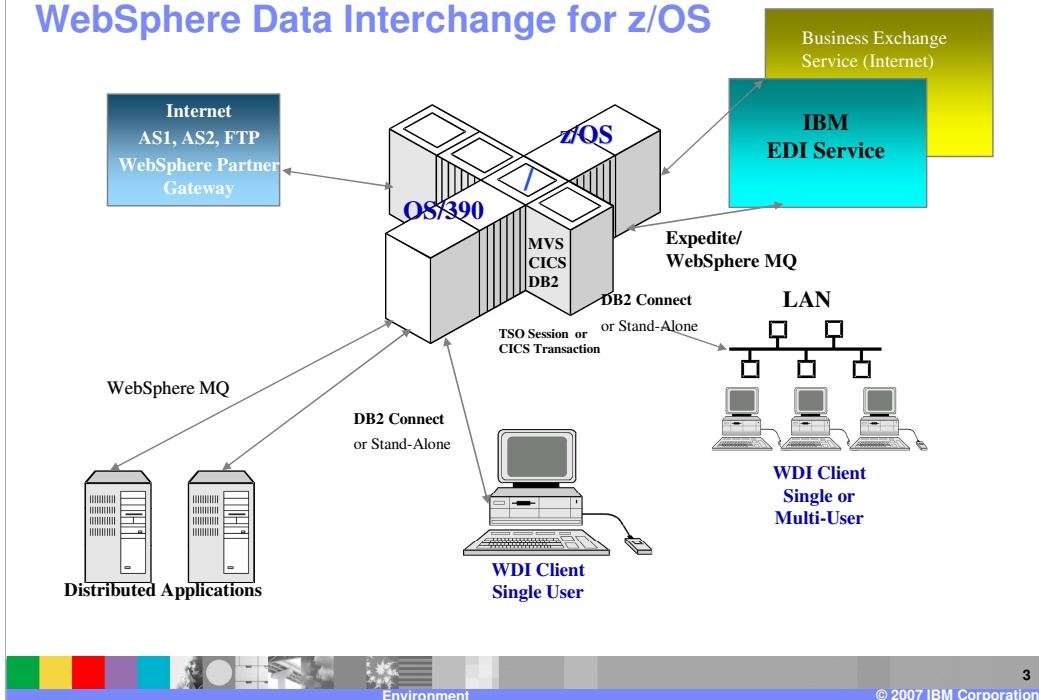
WebSphere Data Interchange for z/OS

Business Exchange Service (Internet)

IBM EDI Service

Internet
AS1, AS2, FTP
WebSphere Partner Gateway

z/OS
/
OS/390

MVS
CICS
DB2

Expedite/
WebSphere MQ

DB2 Connect
or Stand-Alone

LAN

TSO Session or CICS Transaction

WebSphere MQ

DB2 Connect
or Stand-Alone

WDI Client
Single or
Multi-User

Distributed Applications

WDI Client
Single User

Environment

3

© 2007 IBM Corporation